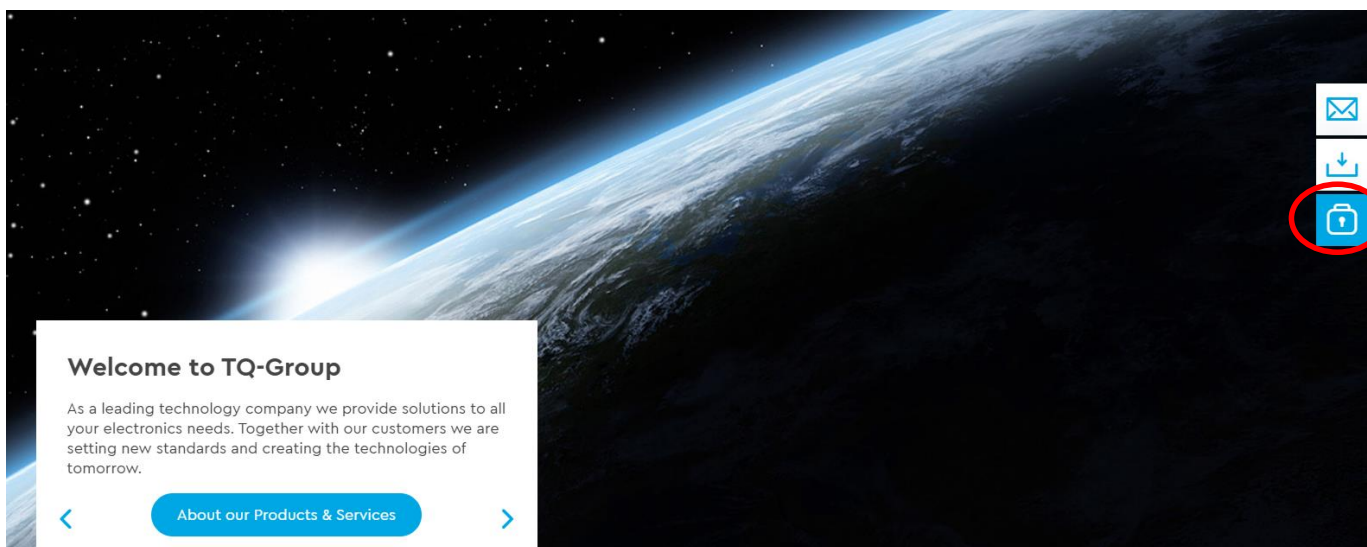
Welcome to TQ-Group

As a leading technology company we provide solutions to all your electronics needs. Together with our customers we are setting new standards and creating the technologies of tomorrow.

About our Products & Services